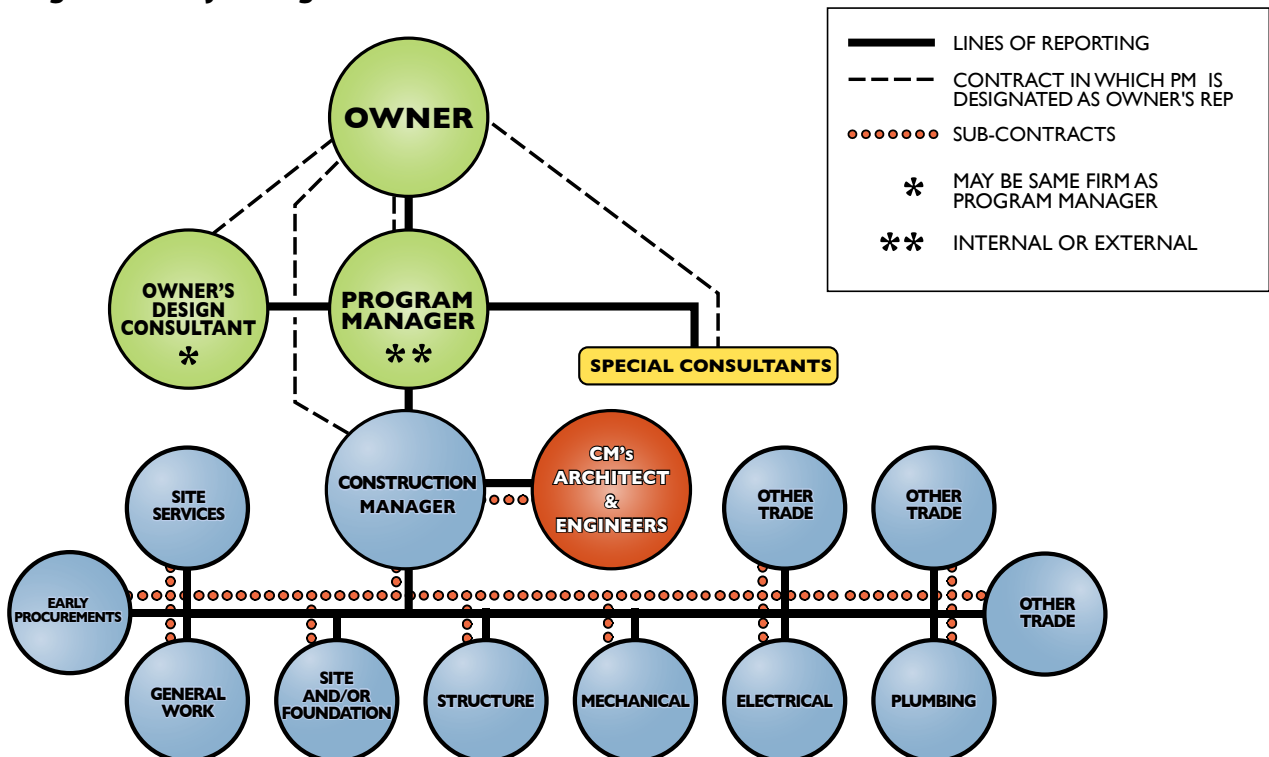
LINES OF REPORTING
CONTRACT IN WHICH PM IS DESIGNATED AS OWNER'S REP
SUB-CONTRACTS
* MAY BE SAME FIRM AS PROGRAM MANAGER
** INTERNAL OR EXTERNAL

OWNER

OWNER'S DESIGN CONSULTANT
*

PROGRAM MANAGER
**

SPECIAL CONSULTANTS

CONSTRUCTION MANAGER

CM's ARCHITECT & ENGINEERS

SITE SERVICES

OTHER TRADE

OTHER TRADE

EARLY PROCUREMENTS

OTHER TRADE

GENERAL WORK

SITE AND/OR FOUNDATION

STRUCTURE

MECHANICAL

ELECTRICAL

PLUMBING